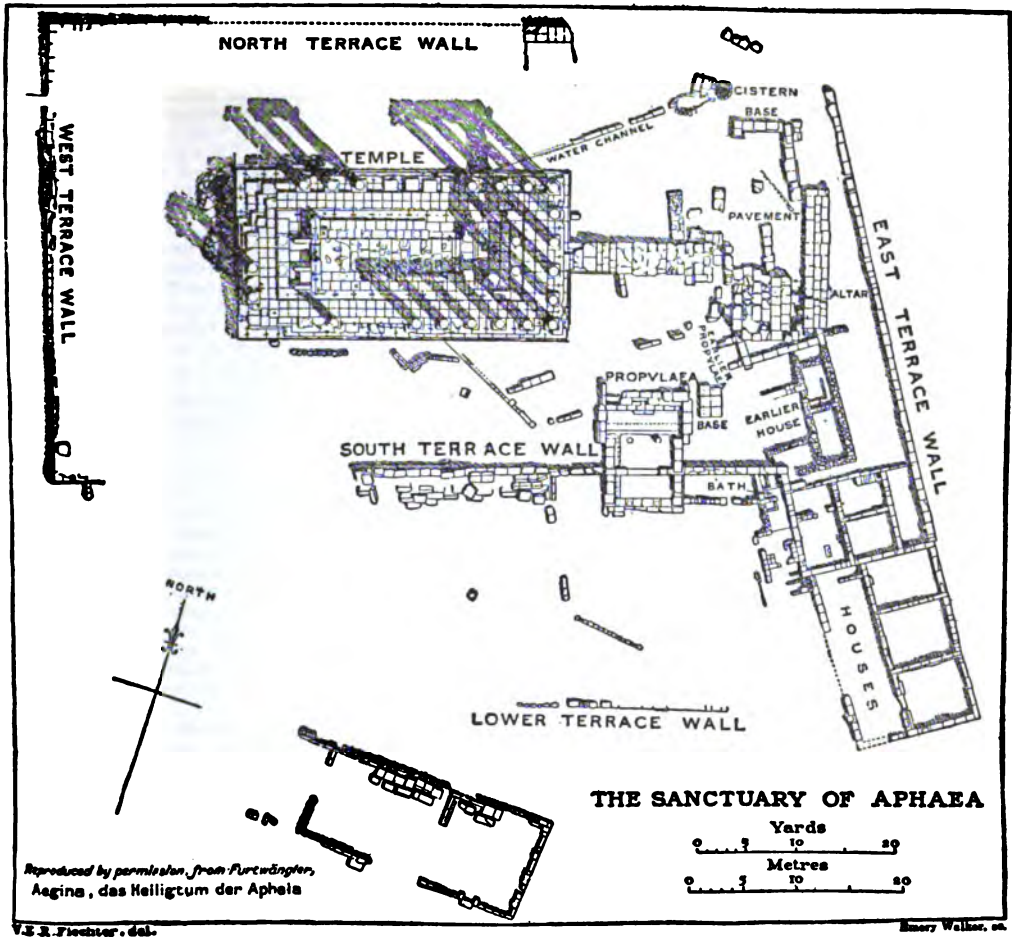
NORTH TERRACE WALL

CISTERN

BASE

WATER CHANNEL

TEMPLE

PAVEMENT

WEST TERRACE WALL

EAST TERRACE WALL

ALTAR

EARLIER PROPYLAEA

PROPYLAEA

BASE

EARLIER HOUSE

SOUTH TERRACE WALL

BATH

NORTH

HOUSES

LOWER TERRACE WALL

THE SANCTUARY OF APHAEA

Yards
0 5 10 20

Metres
0 5 10 20

Reproduced by permission from Furtwängler, Aegina, das Heiligtum der Aphaia

V.E.R. Fiechter. del.

Emery Walker, sc.